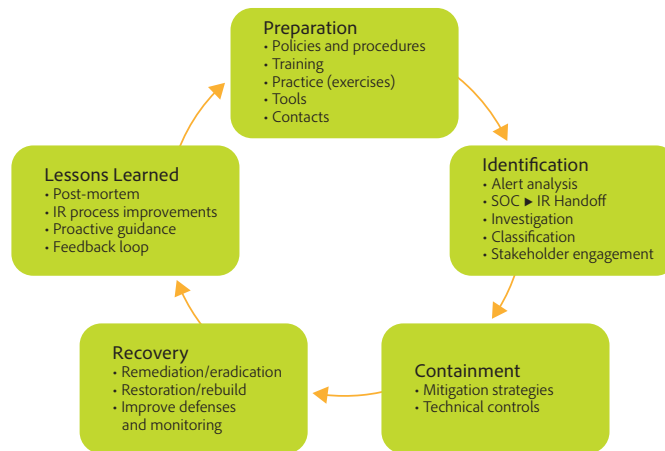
Preparation
• Policies and procedures
• Training
• Practice (exercises)
• Tools
• Contacts

Identification
• Alert analysis
• SOC ▸ IR Handoff
• Investigation
• Classification
• Stakeholder engagement

Containment
• Mitigation strategies
• Technical controls

Recovery
• Remediation/eradication
• Restoration/rebuild
• Improve defenses and monitoring

Lessons Learned
• Post-mortem
• IR process improvements
• Proactive guidance
• Feedback loop